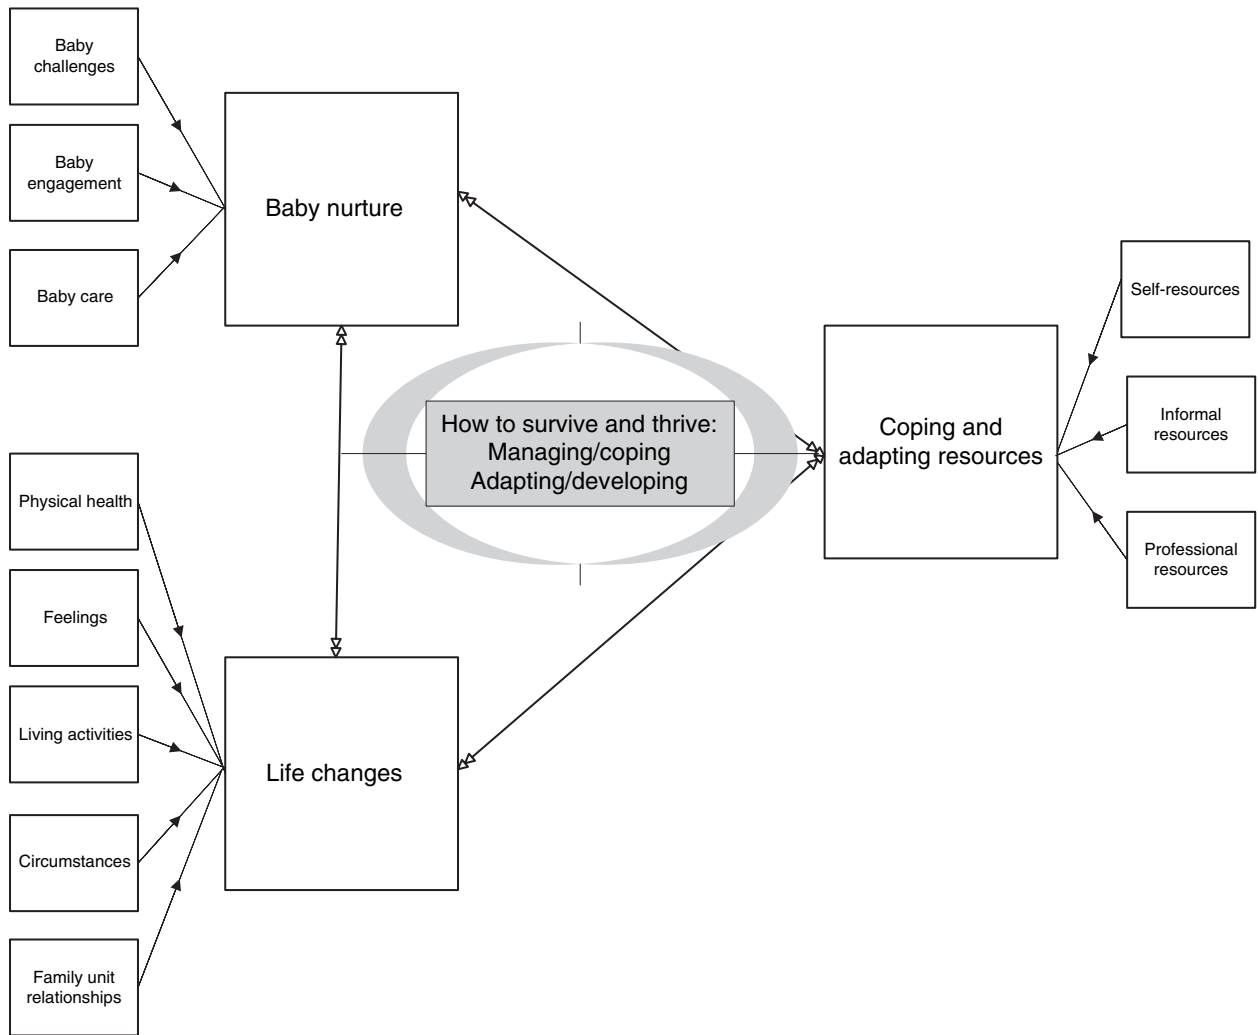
Baby challenges

Baby engagement

Baby care

Baby nurture

How to survive and thrive:
Managing/coping
Adapting/developing

Coping and adapting resources

Self-resources

Informal resources

Professional resources

Physical health

Feelings

Living activities

Circumstances

Family unit relationships

Life changes